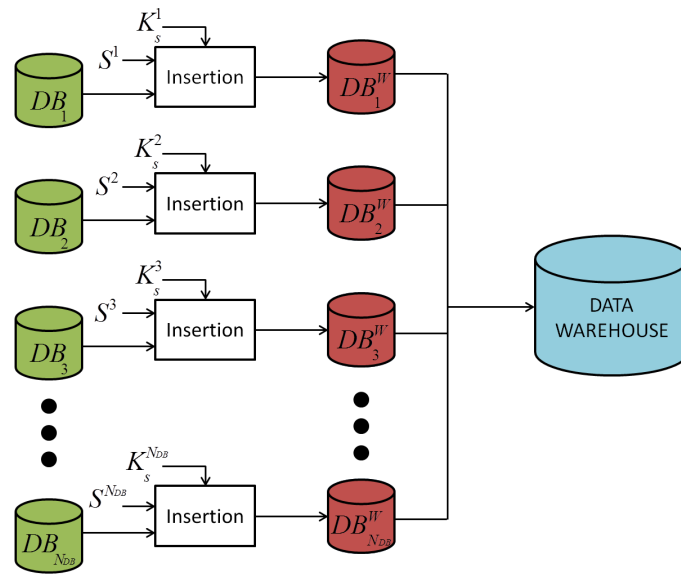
$K_s^1$
$S^1$
Insertion
$DB_1$
$DB_1^W$

$K_s^2$
$S^2$
Insertion
$DB_2$
$DB_2^W$

$K_s^3$
$S^3$
Insertion
$DB_3$
$DB_3^W$

DATA WAREHOUSE

$K_s^{N_{DB}}$
$S^{N_{DB}}$
Insertion
$DB_{N_{DB}}$
$DB_{N_{DB}}^W$